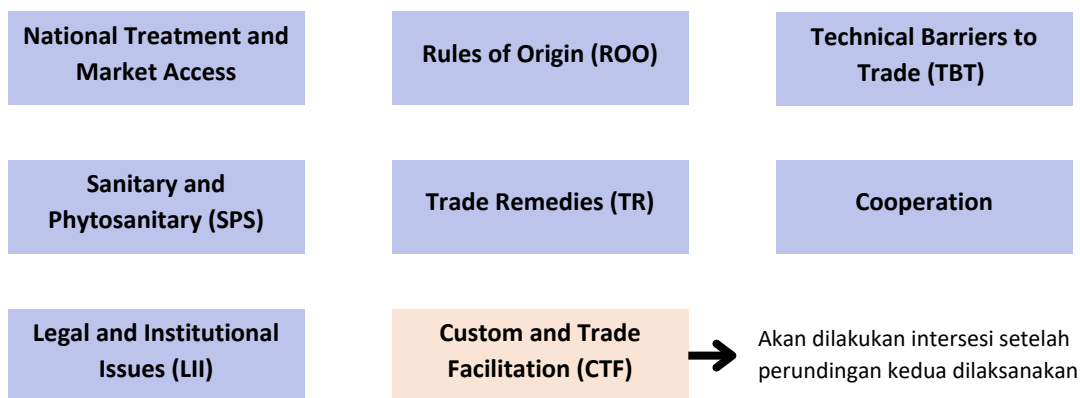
National Treatment and Market Access

Rules of Origin (ROO)

Technical Barriers to Trade (TBT)

Sanitary and Phytosanitary (SPS)

Trade Remedies (TR)

Cooperation

Legal and Institutional Issues (LII)

Custom and Trade Facilitation (CTF)

Akan dilakukan intersesi setelah perundingan kedua dilaksanakan